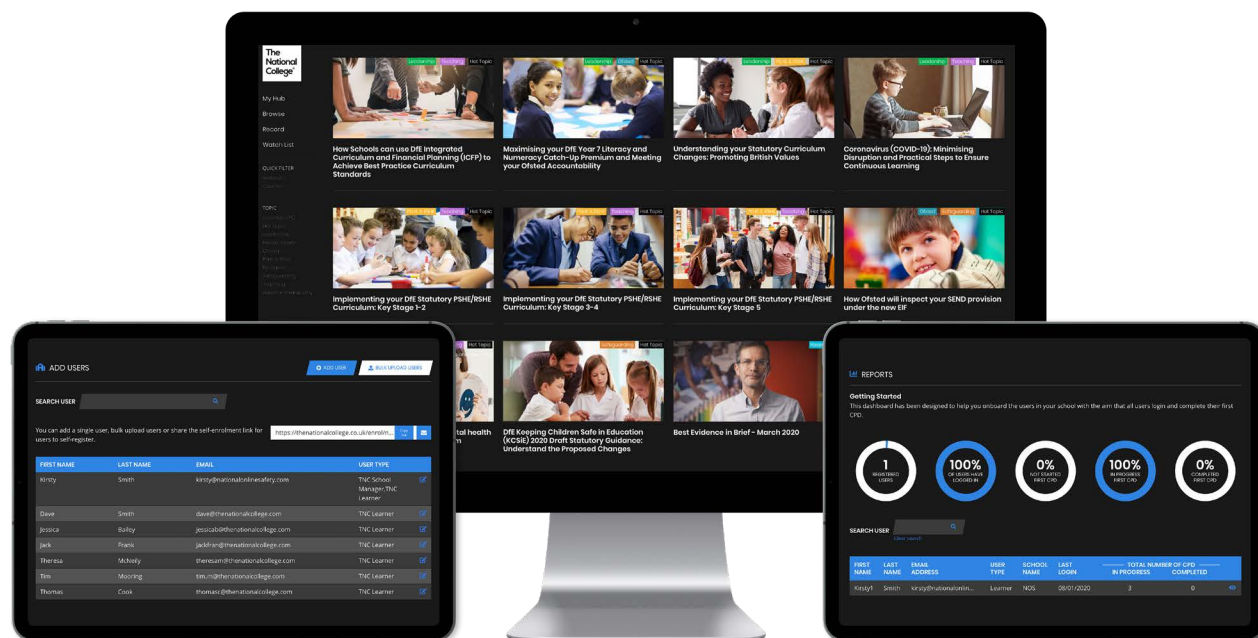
The National College®

My Hub
Browse
Record
Watch List

QUICK FILTER
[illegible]
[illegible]

TOPIC
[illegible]

Leadership Teaching Hot Topic
How Schools can use DfE Integrated Curriculum and Financial Planning (ICFP) to Achieve Best Practice Curriculum Standards

Leadership Ofsted Hot Topic
Maximising your DfE Year 7 Literacy and Numeracy Catch-Up Premium and Meeting your Ofsted Accountability

Leadership Hot Topic
Understanding your Statutory Curriculum Changes: Promoting British Values

Leadership Teaching Hot Topic
Coronavirus (COVID-19): Minimising Disruption and Practical Steps to Ensure Continuous Learning

Teaching Hot Topic
Implementing your DfE Statutory PSHE/RSHE Curriculum: Key Stage 1-2

Teaching Hot Topic
Implementing your DfE Statutory PSHE/RSHE Curriculum: Key Stage 3-4

Teaching Hot Topic
Implementing your DfE Statutory PSHE/RSHE Curriculum: Key Stage 5

Ofsted Safeguarding Hot Topic
How Ofsted will inspect your SEND provision under the new EIF

Hot Topic
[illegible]tal health

Safeguarding Hot Topic
DfE Keeping Children Safe in Education (KCSIE) 2020 Draft Statutory Guidance: Understand the Proposed Changes

Best Evidence in Brief - March 2020

ADD USERS
ADD USER
BULK UPLOAD USERS

SEARCH USER

You can add a single user, bulk upload users or share the self-enrolment link for users to self-register.
https://thenationalcollege.co.uk/enrolm...

| FIRST NAME | LAST NAME | EMAIL | USER TYPE |
|---|---|---|---|
| Kirsty | Smith | kirsty@nationalonlinesafety.com | TNC School Manager, TNC Learner |
| Dave | Smith | dave@thenationalcollege.com | TNC Learner |
| Jessica | Bailey | jessicab@thenationalcollege.com | TNC Learner |
| Jack | Frans | jackfran@thenationalcollege.com | TNC Learner |
| Theresa | McNeily | theresam@thenationalcollege.com | TNC Learner |
| Tim | Mooring | tim.m@thenationalcollege.com | TNC Learner |
| Thomas | Cook | thomasc@thenationalcollege.com | TNC Learner |

REPORTS

Getting Started
This dashboard has been designed to help you onboard the users in your school with the aim that all users login and complete their first CPD.

1 REGISTERED USERS
100% OF USERS HAVE LOGGED IN
0% NOT STARTED FIRST CPD
100% IN PROGRESS FIRST CPD
0% COMPLETED FIRST CPD

SEARCH USER
Clear search

| FIRST NAME | LAST NAME | EMAIL ADDRESS | USER TYPE | SCHOOL NAME | LAST LOGIN | TOTAL NUMBER OF CPD IN PROGRESS | COMPLETED |
|---|---|---|---|---|---|---|---|
| Kirsty1 | Smith | kirsty@nationalonlin... | Learner | NOS | 08/01/2020 | 3 | 0 |